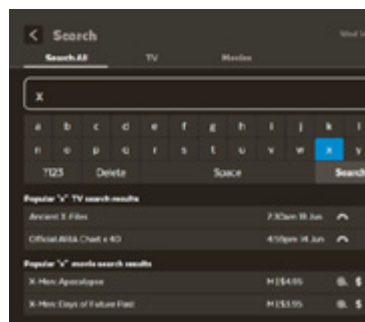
< Search

Search All TV Movies

X

a b c d e f g h i j k l
n o p q r s t u v w x y
?123 Delete Space Search

Popular "x" TV search results
Ancient X Files 7:30am 18 Jun
Official Alibi Chart x 40 4:59pm 14 Jun

Popular "x" movie search results
X-Men: Apocalypse HD$4.95 $
X-Men: Days of Future Past HD$3.95 $